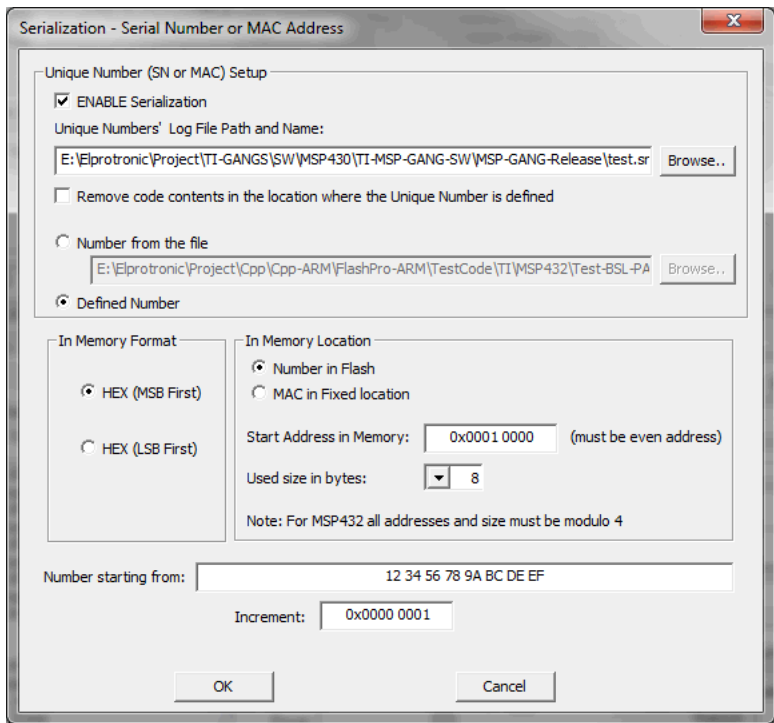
Serialization - Serial Number or MAC Address

Unique Number (SN or MAC) Setup

ENABLE Serialization

Unique Numbers' Log File Path and Name:

E:\Elprotronic\Project\TI-GANGS\SW\MSP430\TI-MSP-GANG-SW\MSP-GANG-Release\test.sr

Browse..

Remove code contents in the location where the Unique Number is defined

Number from the file

E:\Elprotronic\Project\Cpp\Cpp-ARM\FlashPro-ARM\TestCode\TI\MSP432\Test-BSL-PA

Browse..

Defined Number

In Memory Format

HEX (MSB First)

HEX (LSB First)

In Memory Location

Number in Flash

MAC in Fixed location

Start Address in Memory: 0x0001 0000 (must be even address)

Used size in bytes: 8

Note: For MSP432 all addresses and size must be modulo 4

Number starting from: 12 34 56 78 9A BC DE EF

Increment: 0x0000 0001

OK

Cancel